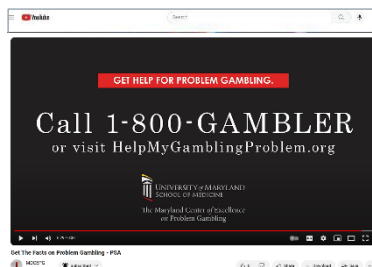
YouTube
Search

GET HELP FOR PROBLEM GAMBLING.

Call 1-800-GAMBLER
or visit HelpMyGamblingProblem.org

UNIVERSITY of MARYLAND
SCHOOL OF MEDICINE

The Maryland Center of Excellence on Problem Gambling

Get The Facts on Problem Gambling - PSA

MDCCPG